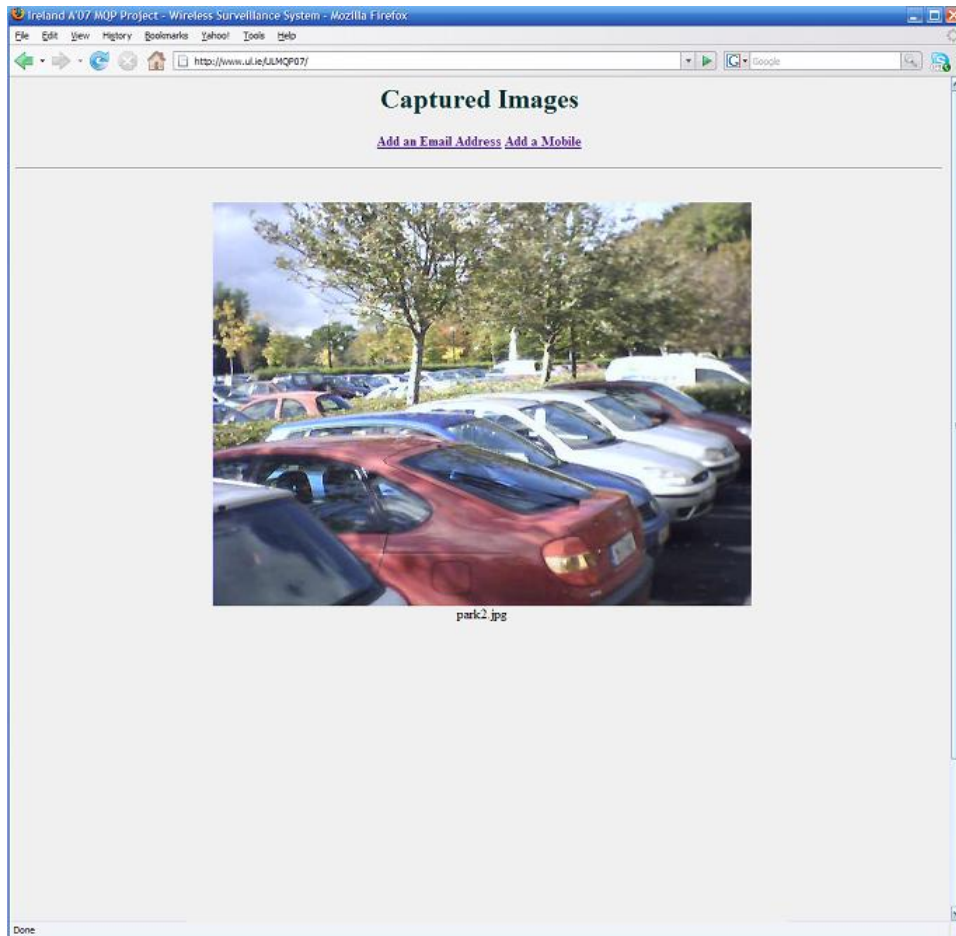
Ireland A'07 MQP Project - Wireless Surveillance System - Mozilla Firefox

File Edit View History Bookmarks Yahoo! Tools Help

http://www.ul.ie/ULMQP07/

Google

Captured Images

Add an Email Address Add a Mobile

park2.jpg

Done